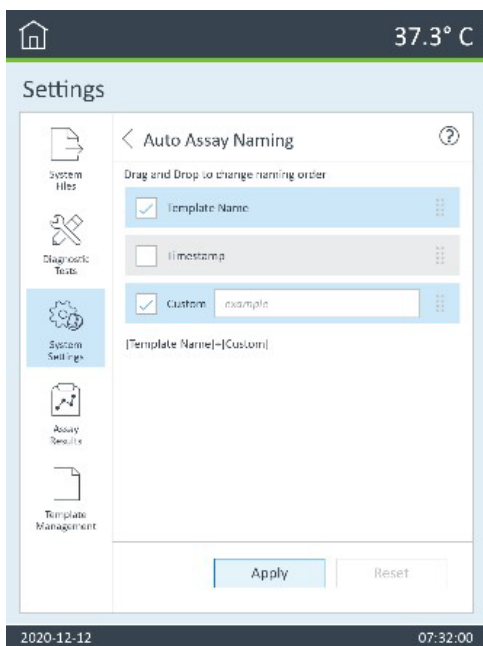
37.3° C

Settings

System Files

Diagnostic Tests

System Settings

Assay Results

Template Management

Auto Assay Naming

Drag and Drop to change naming order

Template Name

Timestamp

Custom example

[Template Name]+[Custom]

Apply

Reset

2020-12-12

07:32:00